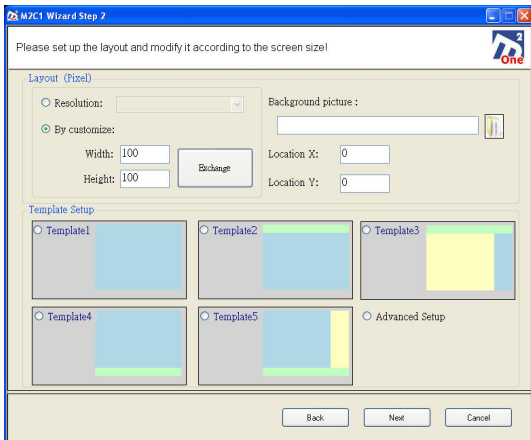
M2C1 Wizard Step 2

Please set up the layout and modify it according to the screen size!

2 One

Layout (Pixel)

Resolution:

By customize:

Width: 100

Height: 100

Exchange

Background picture :

Location X: 0

Location Y: 0

Template Setup

Template1

Template2

Template3

Template4

Template5

Advanced Setup

Back

Next

Cancel